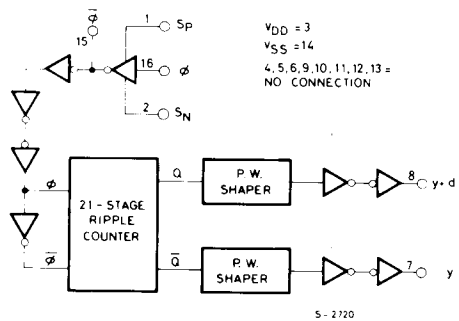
$\overline{\phi}$
15
1 $S_P$
16 $\phi$
2 $S_N$

$V_{DD} = 3$
$V_{SS} = 14$
4, 5, 6, 9, 10, 11, 12, 13 = NO CONNECTION

$\phi$
$\overline{\phi}$
21 - STAGE RIPPLE COUNTER
Q
$\overline{Q}$
P. W. SHAPER
P. W. SHAPER
8 y • d
7 y

S - 2720